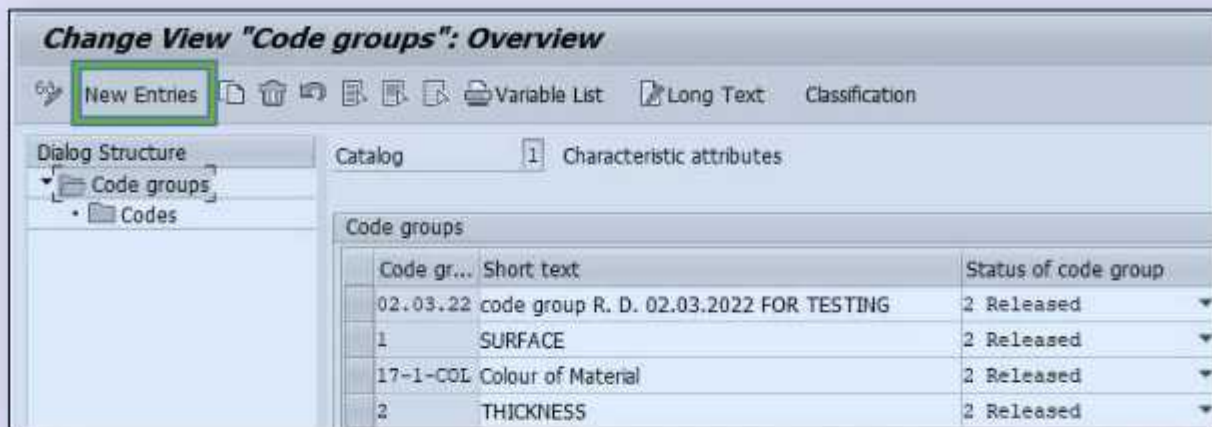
Change View "Code groups": Overview

New Entries Variable List Long Text Classification

Dialog Structure
Code groups
Codes

Catalog 1 Characteristic attributes

Code groups

| Code gr... | Short text | Status of code group |
|---|---|---|
| 02.03.22 | code group R. D. 02.03.2022 FOR TESTING | 2 Released |
| 1 | SURFACE | 2 Released |
| 17-1-COL | Colour of Material | 2 Released |
| 2 | THICKNESS | 2 Released |